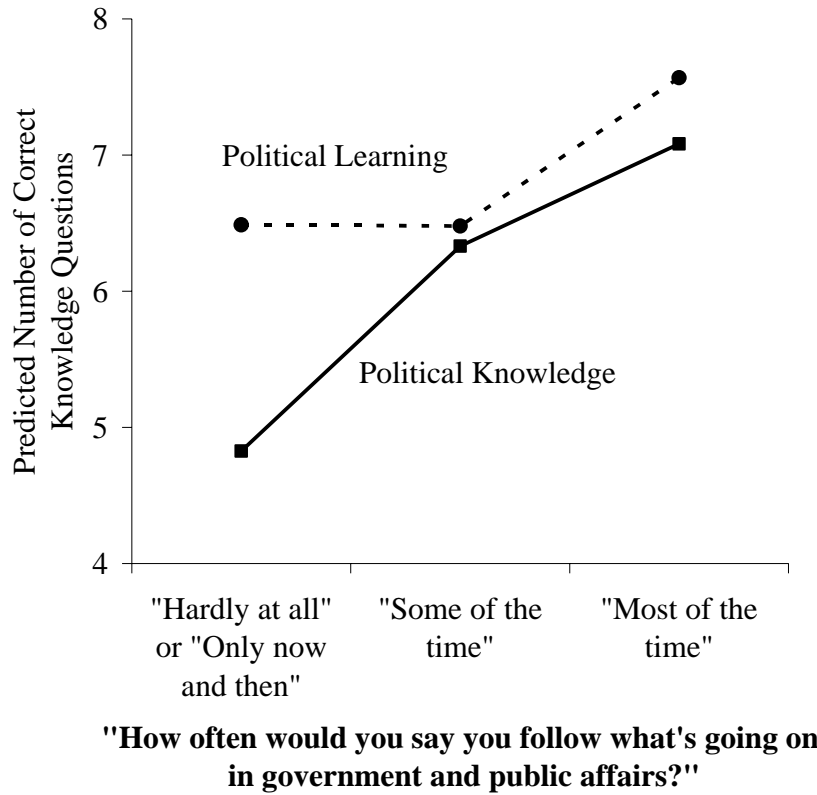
Predicted Number of Correct Knowledge Questions

8
7
6
5
4

Political Learning

Political Knowledge

"Hardly at all" or "Only now and then"

"Some of the time"

"Most of the time"

**"How often would you say you follow what's going on in government and public affairs?"**